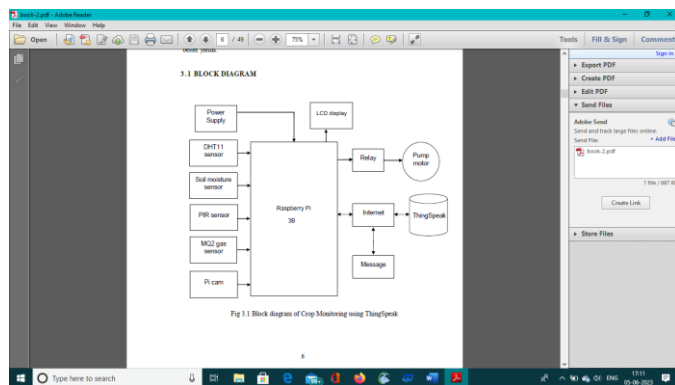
book-2.pdf - Adobe Reader
File Edit View Window Help
Open
6 / 49
75%
Tools Fill & Sign Comment
Sign In

better yield.

3.1 BLOCK DIAGRAM

Power Supply
LCD display
DHT11 sensor
Soil moisture sensor
PIR sensor
MQ2 gas sensor
Pi cam
Raspberry Pi 3B
Relay
Pump motor
Internet
ThingSpeak
Message

Fig 3.1 Block diagram of Crop Monitoring using ThingSpeak

6

► Export PDF
► Create PDF
► Edit PDF
▼ Send Files
Adobe Send
Send and track large files online.
Send File:
+ Add File
book-2.pdf
1 file / 667 K
Create Link
► Store Files

Type here to search
ENG
17:11
05-06-2023